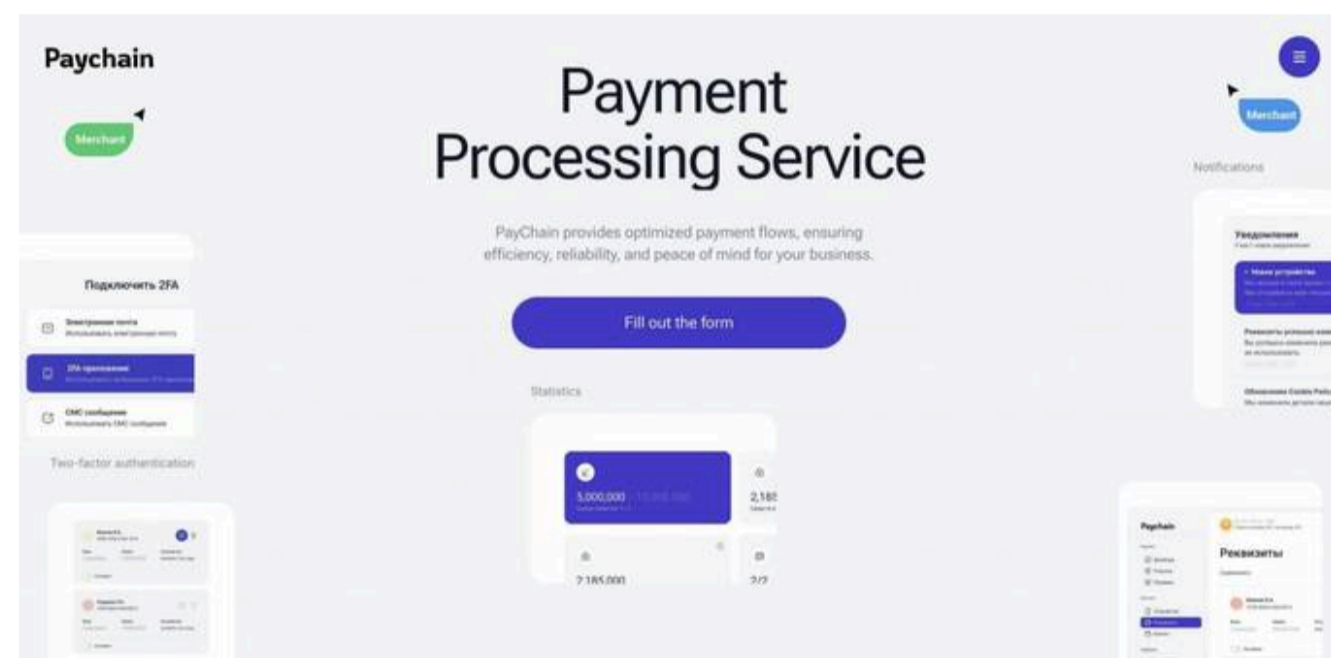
Paychain

Merchant

Payment Processing Service

PayChain provides optimized payment flows, ensuring efficiency, reliability, and peace of mind for your business.

Fill out the form

Merchant

Notifications

Уведомления

Подключить 2FA

Электронная почта

2FA приложение

СМС сообщение

Two-factor authentication

Statistics

5,000,000

2,185

2,185,000

2/2

Paychain

Реквизиты